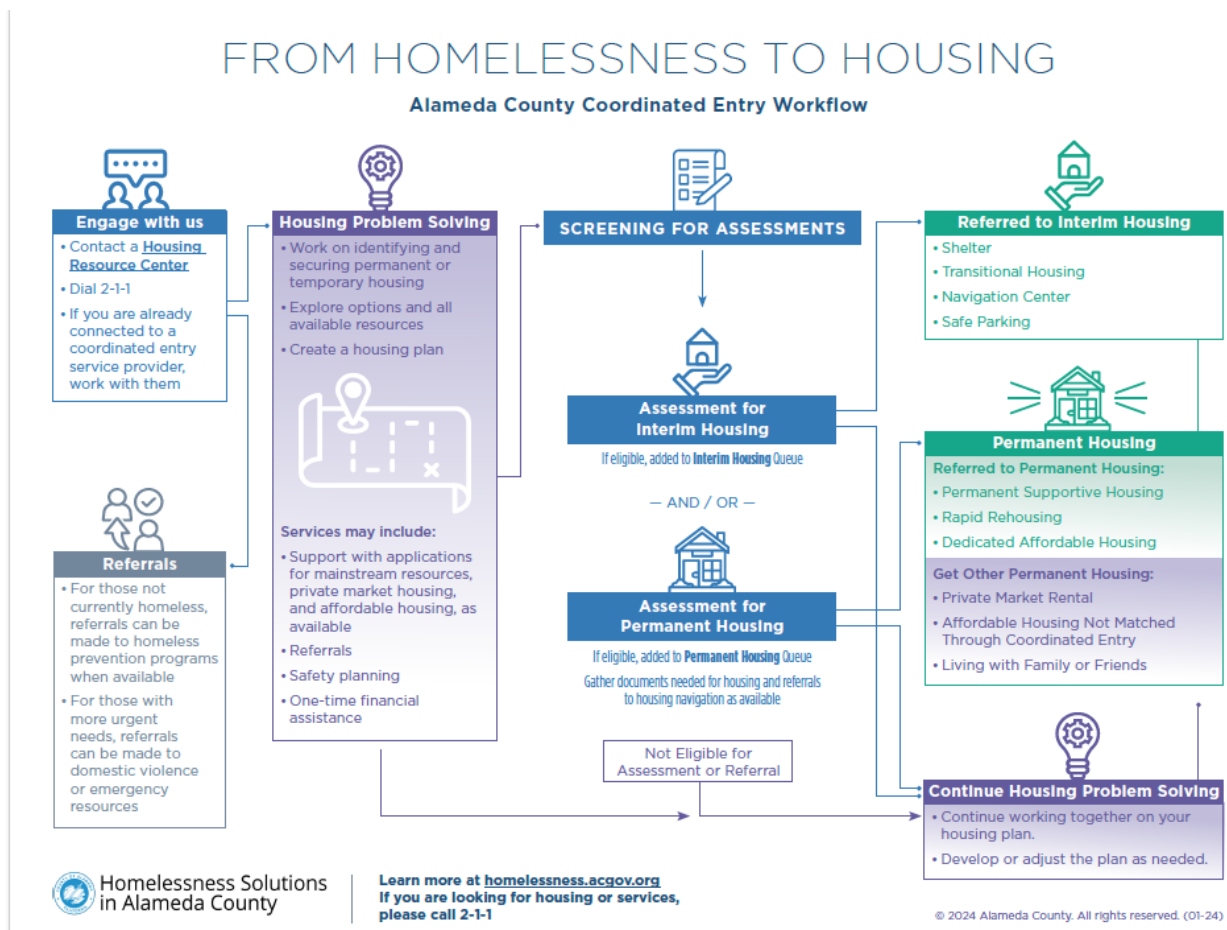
FROM HOMELESSNESS TO HOUSING

Alameda County Coordinated Entry Workflow

Engage with us

• Contact a Housing Resource Center
• Dial 2-1-1
• If you are already connected to a coordinated entry service provider, work with them

Referrals

• For those not currently homeless, referrals can be made to homeless prevention programs when available
• For those with more urgent needs, referrals can be made to domestic violence or emergency resources

Housing Problem Solving

• Work on identifying and securing permanent or temporary housing
• Explore options and all available resources
• Create a housing plan

Services may include:
• Support with applications for mainstream resources, private market housing, and affordable housing, as available
• Referrals
• Safety planning
• One-time financial assistance

SCREENING FOR ASSESSMENTS

Assessment for Interim Housing

If eligible, added to Interim Housing Queue

— AND / OR —

Assessment for Permanent Housing

If eligible, added to Permanent Housing Queue
Gather documents needed for housing and referrals to housing navigation as available

Not Eligible for Assessment or Referral

Referred to Interim Housing

• Shelter
• Transitional Housing
• Navigation Center
• Safe Parking

Permanent Housing

Referred to Permanent Housing:
• Permanent Supportive Housing
• Rapid Rehousing
• Dedicated Affordable Housing

Get Other Permanent Housing:
• Private Market Rental
• Affordable Housing Not Matched Through Coordinated Entry
• Living with Family or Friends

Continue Housing Problem Solving

• Continue working together on your housing plan.
• Develop or adjust the plan as needed.

Homelessness Solutions in Alameda County

Learn more at homelessness.acgov.org
If you are looking for housing or services, please call 2-1-1

© 2024 Alameda County. All rights reserved. (01-24)